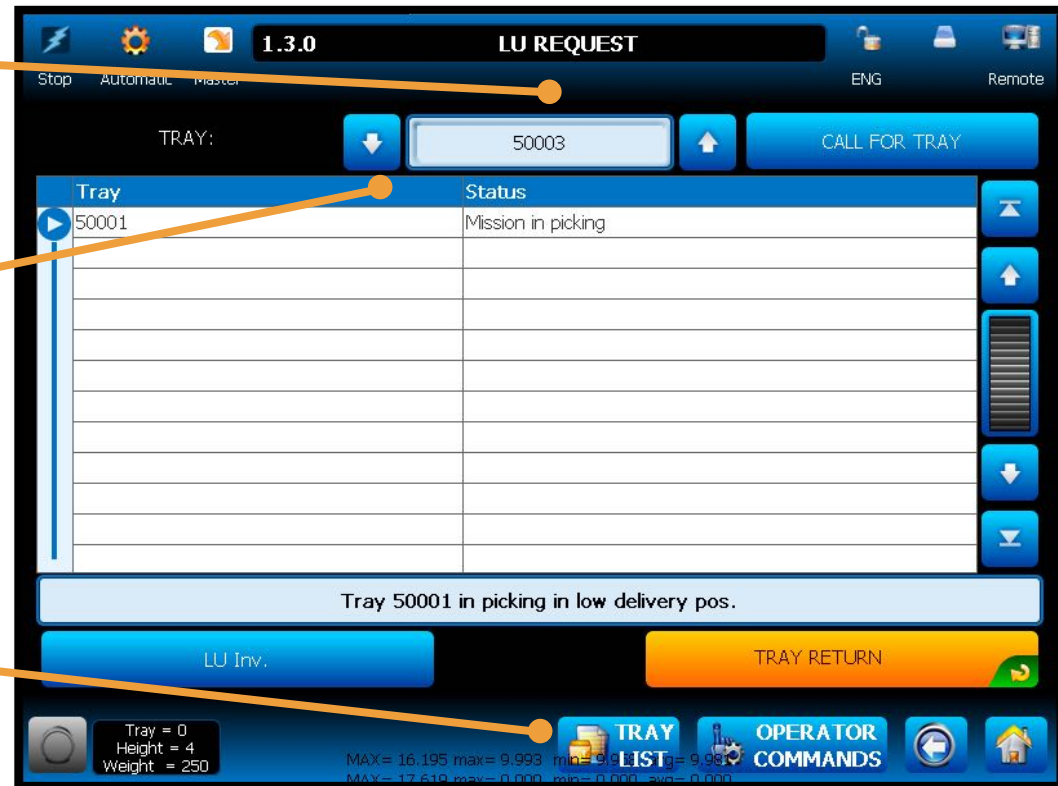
Stop Automatic Master 1.3.0 LU REQUEST ENG Remote

TRAY: 50003 CALL FOR TRAY

| Tray | Status |
|---|---|
| 50001 | Mission in picking |
| | |
| | |
| | |
| | |
| | |
| | |
| | |
| | |
| | |
| | |
| | |

Tray 50001 in picking in low delivery pos.

LU Inv.

TRAY RETURN

Tray = 0
Height = 4
Weight = 250

MAX= 16.195 max= 9.993 min= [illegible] avg= 9.99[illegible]
MAX= 17.619 max= 0.000 min= 0.000 avg= 0.000

TRAY LIST

OPERATOR COMMANDS